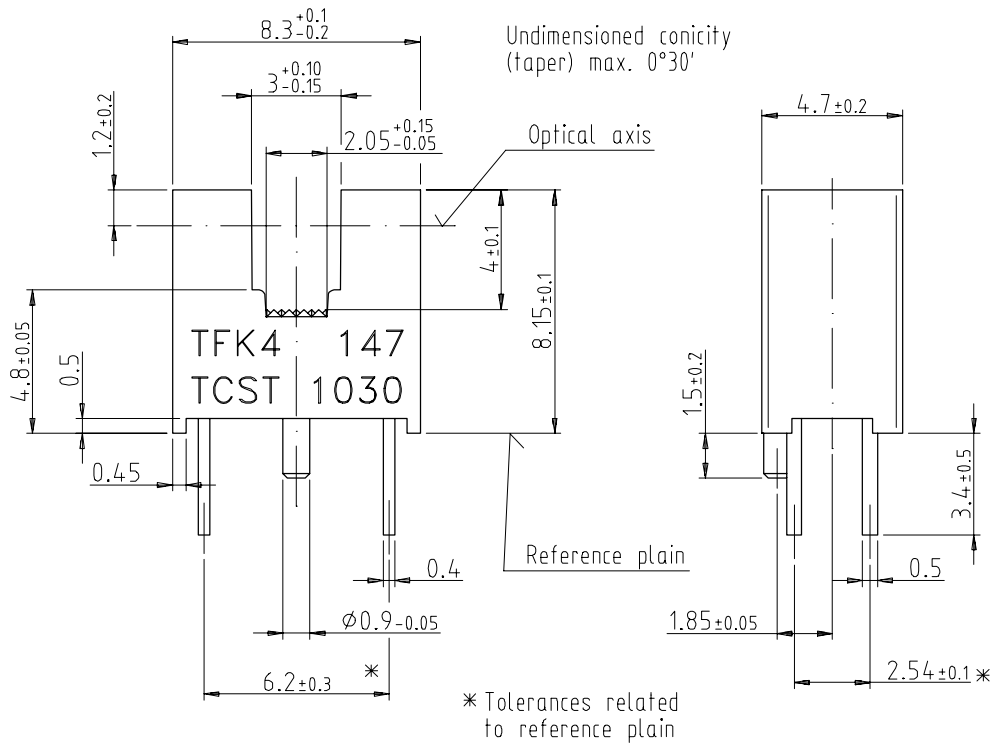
$8.3^{+0.1}_{-0.2}$

Undimensioned conicity (taper) max. 0°30'

$3^{+0.10}_{-0.15}$

$4.7_{\pm 0.2}$

$1.2_{\pm 0.2}$

$2.05^{+0.15}_{-0.05}$

Optical axis

$4_{\pm 0.1}$

$8.15_{\pm 0.1}$

$4.8_{\pm 0.05}$

TFK4 147

TCST 1030

0.5

$1.5_{\pm 0.2}$

$3.4_{\pm 0.5}$

0.45

Reference plain

0.4

0.5

$\phi 0.9_{-0.05}$

$1.85_{\pm 0.05}$

$6.2_{\pm 0.3}$ ∗

$2.54_{\pm 0.1}$ ∗

∗ Tolerances related to reference plain